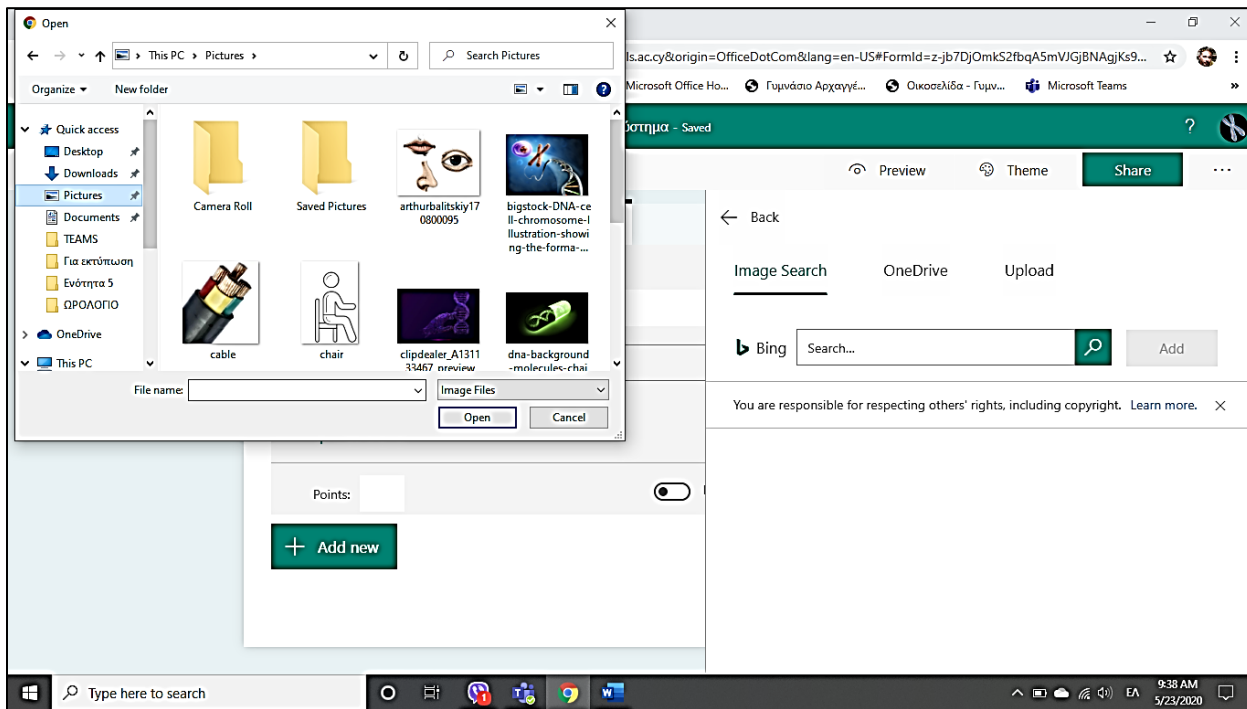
Open

This PC › Pictures ›

Search Pictures

Organize ▾ New folder

Quick access
Desktop
Downloads
Pictures
Documents
TEAMS
Για εκτύπωση
Ενότητα 5
ΩΡΟΛΟΓΙΟ
OneDrive
This PC

Camera Roll
Saved Pictures
arthurbalitskiy170800095
bigstock-DNA-cell-chromosome-Illustration-showing-the-forma-...
cable
chair
clipdealer_A131133467_preview
dna-background-molecules-chai

File name:
Image Files
Open
Cancel

ls.ac.cy&origin=OfficeDotCom&lang=en-US#FormId=z-jb7DjOmkS2fbqA5mVJGjBNAgjKs9...

Microsoft Office Ho... Γυμνάσιο Αρχαγγέ... Οικοσελίδα - Γυμν... Microsoft Teams

όστημα - Saved

Preview Theme Share ···

Back

Image Search OneDrive Upload

Bing Search... Add

You are responsible for respecting others' rights, including copyright. Learn more.

Points:

Add new

Type here to search

EA 9:38 AM 5/23/2020